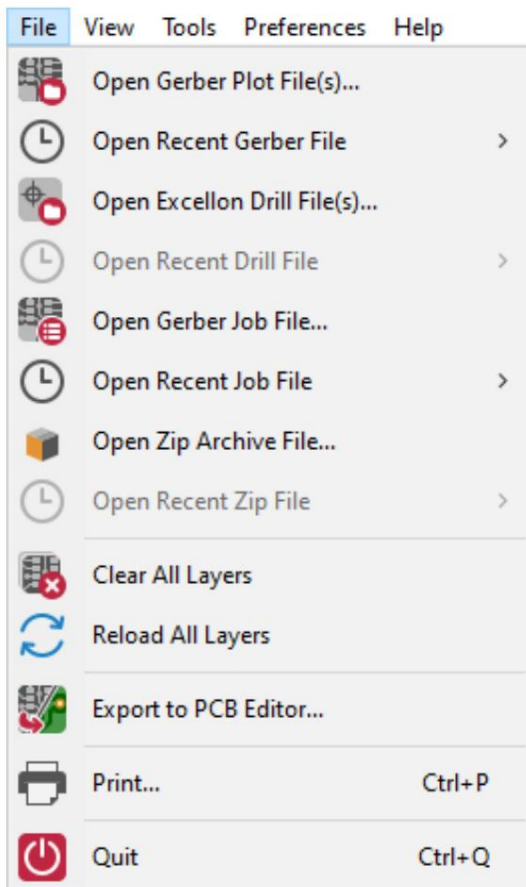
File View Tools Preferences Help

Open Gerber Plot File(s)...
Open Recent Gerber File >
Open Excellon Drill File(s)...
Open Recent Drill File >
Open Gerber Job File...
Open Recent Job File >
Open Zip Archive File...
Open Recent Zip File >

Clear All Layers
Reload All Layers

Export to PCB Editor...

Print... Ctrl+P

Quit Ctrl+Q